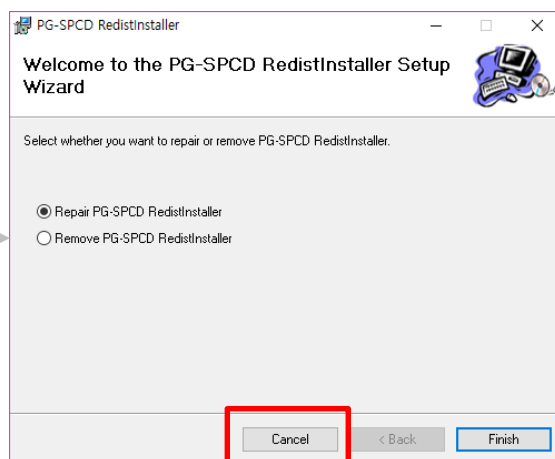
PG-SPCD RedistInstaller

Welcome to the PG-SPCD RedistInstaller Setup Wizard

Select whether you want to repair or remove PG-SPCD RedistInstaller.

Repair PG-SPCD RedistInstaller
Remove PG-SPCD RedistInstaller

Cancel
< Back
Finish